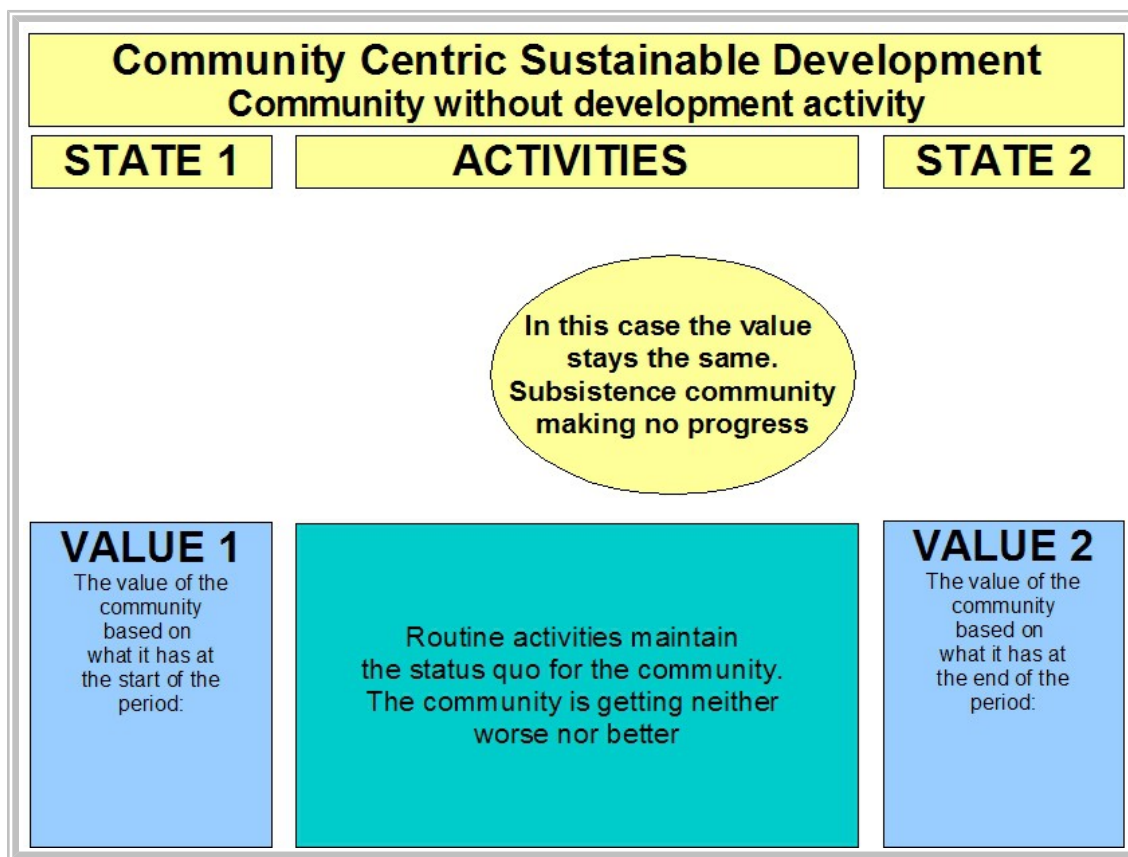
Community Centric Sustainable Development
Community without development activity

STATE 1

ACTIVITIES

STATE 2

In this case the value stays the same. Subsistence community making no progress

VALUE 1
The value of the community based on what it has at the start of the period:

Routine activities maintain the status quo for the community. The community is getting neither worse nor better

VALUE 2
The value of the community based on what it has at the end of the period: